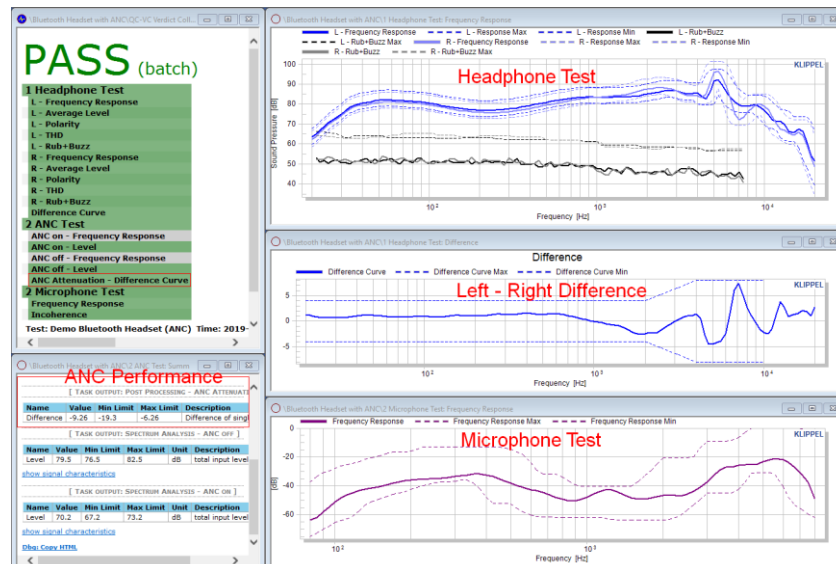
\Bluetooth Headset with ANC\QC-VC Verdict Coll...

PASS (batch)

1 Headphone Test
L - Frequency Response
L - Average Level
L - Polarity
L - THD
L - Rub+Buzz
R - Frequency Response
R - Average Level
R - Polarity
R - THD
R - Rub+Buzz
Difference Curve
2 ANC Test
ANC on - Frequency Response
ANC on - Level
ANC off - Frequency Response
ANC off - Level
ANC Attenuation - Difference Curve
2 Microphone Test
Frequency Response
Incoherence

Test: Demo Bluetooth Headset (ANC) Time: 2019-

\Bluetooth Headset with ANC\2 ANC Test: Summ

ANC Performance

[ Task output: Post Processing - ANC Attenuati

| Name | Value | Min Limit | Max Limit | Description |
|---|---|---|---|---|
| Difference | -9.26 | -19.3 | -6.26 | Difference of singl |

[ Task output: Spectrum Analysis - ANC off ]

| Name | Value | Min Limit | Max Limit | Unit | Description |
|---|---|---|---|---|---|
| Level | 79.5 | 76.5 | 82.5 | dB | total input level |

show signal characteristics

[ Task output: Spectrum Analysis - ANC on ]

| Name | Value | Min Limit | Max Limit | Unit | Description |
|---|---|---|---|---|---|
| Level | 70.2 | 67.2 | 73.2 | dB | total input level |

show signal characteristics

Dbg: Copy HTML

\Bluetooth Headset with ANC\1 Headphone Test: Frequency Response

L - Frequency Response L - Response Max L - Response Min L - Rub+Buzz
L - Rub+Buzz Max R - Frequency Response R - Response Max R - Response Min
R - Rub+Buzz R - Rub+Buzz Max

Headphone Test

KLIPPEL

Sound Pressure [dB]
100 90 80 70 60 50 40
$10^2$ $10^3$ $10^4$
Frequency [Hz]

\Bluetooth Headset with ANC\1 Headphone Test: Difference

Difference

Difference Curve Difference Curve Max Difference Curve Min

Left - Right Difference

KLIPPEL

5 0 -5
$10^2$ $10^3$ $10^4$
Frequency [Hz]

\Bluetooth Headset with ANC\2 Microphone Test: Frequency Response

Frequency Response Frequency Response Max Frequency Response Min

Microphone Test

KLIPPEL

[dB]
0 -20 -40 -60
$10^2$ $10^3$
Frequency [Hz]